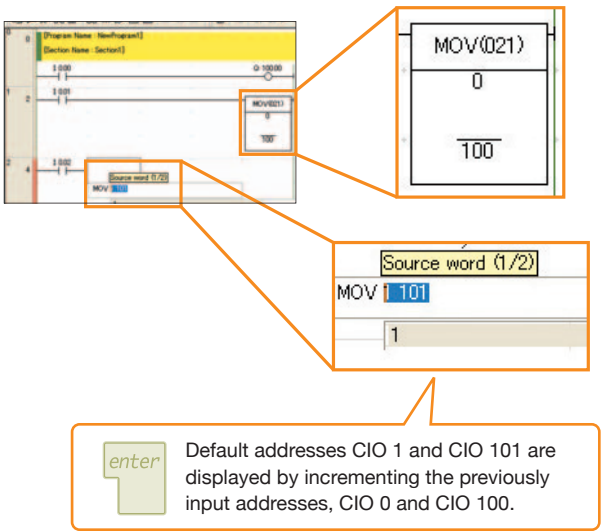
0
[Program Name : NewProgram1]
[Section Name : Section1]
1.000
Q:100.00
1
2
1.001
MOV(021)
0
100
2
4
1.002
Source word (1/2)
MOV 1 101

MOV(021)
0
100

Source word (1/2)
MOV 1 101
1

enter

Default addresses CIO 1 and CIO 101 are displayed by incrementing the previously input addresses, CIO 0 and CIO 100.